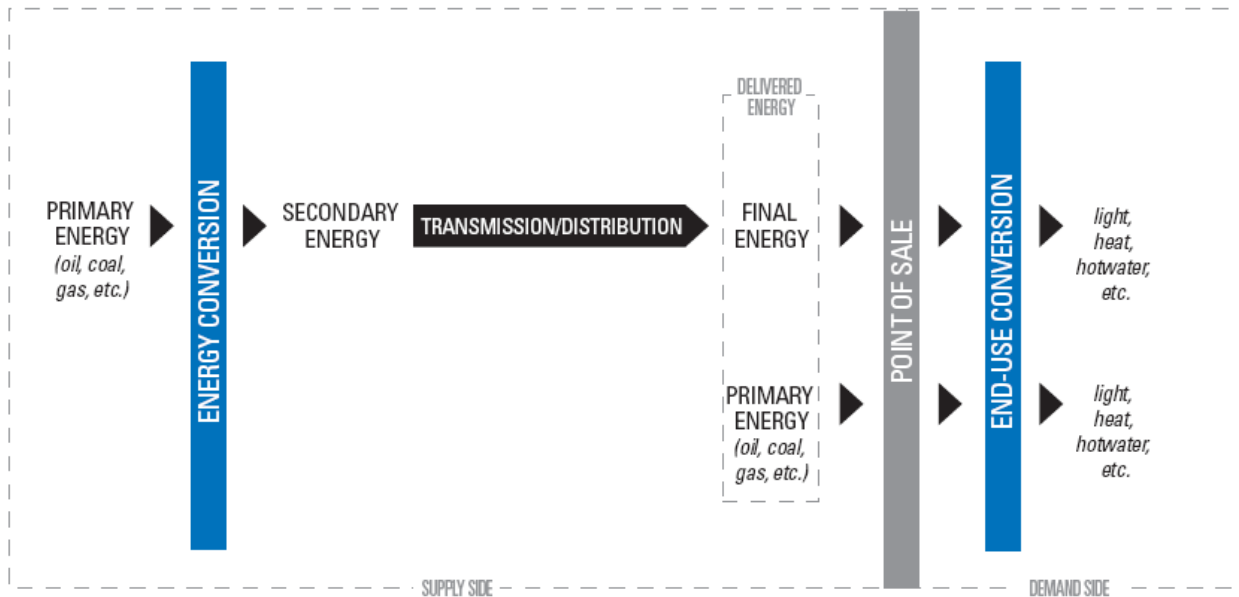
PRIMARY ENERGY (oil, coal, gas, etc.)

ENERGY CONVERSION

SECONDARY ENERGY

TRANSMISSION/DISTRIBUTION

DELIVERED ENERGY

FINAL ENERGY

PRIMARY ENERGY (oil, coal, gas, etc.)

POINT OF SALE

END-USE CONVERSION

light, heat, hotwater, etc.

light, heat, hotwater, etc.

SUPPLY SIDE

DEMAND SIDE